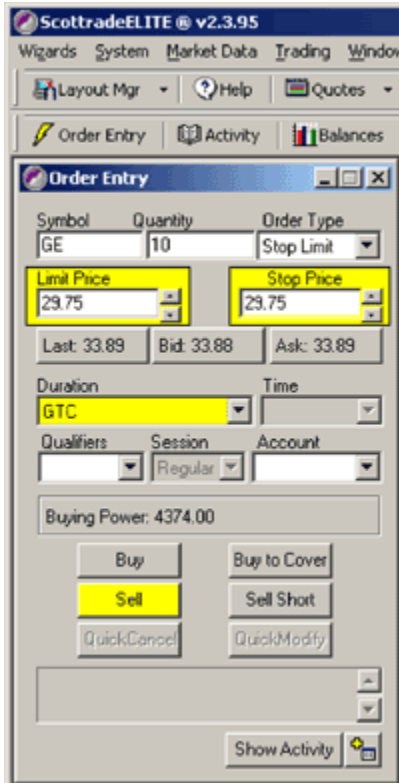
ScottradeELITE ® v2.3.95

Wizards System Market Data Trading Window

Layout Mgr

Help

Quotes

Order Entry

Activity

Balances

Order Entry

Symbol
GE

Quantity
10

Order Type
Stop Limit

Limit Price
29.75

Stop Price
29.75

Last: 33.89

Bid: 33.88

Ask: 33.89

Duration
GTC

Time

Qualifiers

Session
Regular

Account

Buying Power: 4374.00

Buy

Buy to Cover

Sell

Sell Short

QuickCancel

QuickModify

Show Activity